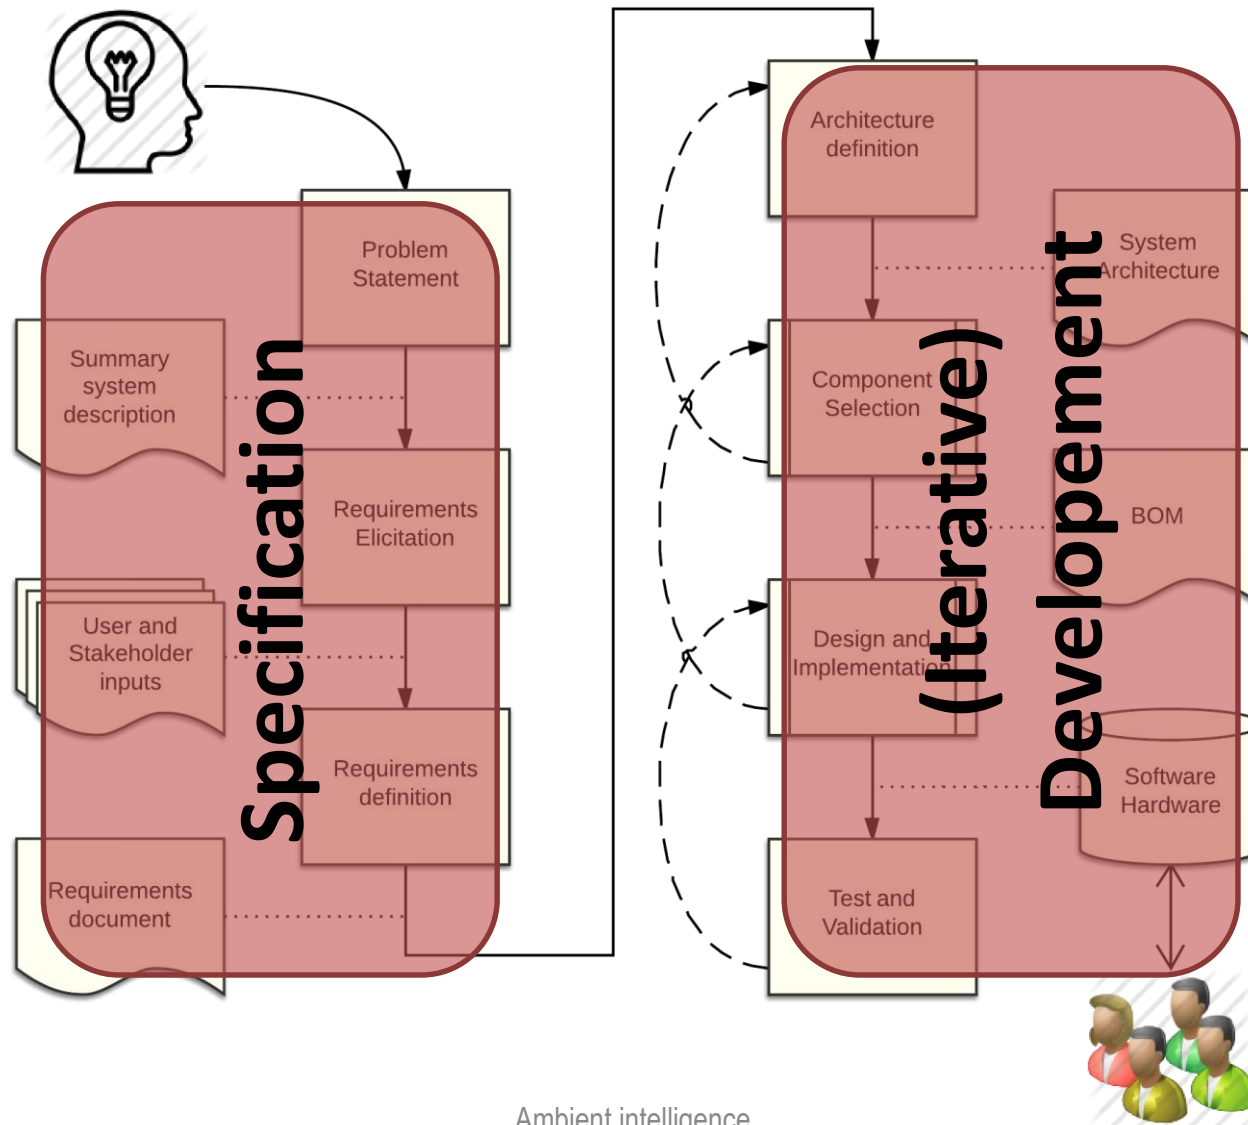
Problem Statement

Summary system description

Requirements Elicitation

User and Stakeholder inputs

Requirements definition

Requirements document

Specification

Architecture definition

System Architecture

Component Selection

BOM

Design and Implementation

Software Hardware

Test and Validation

(Iterative)

Developement

Ambient intelligence